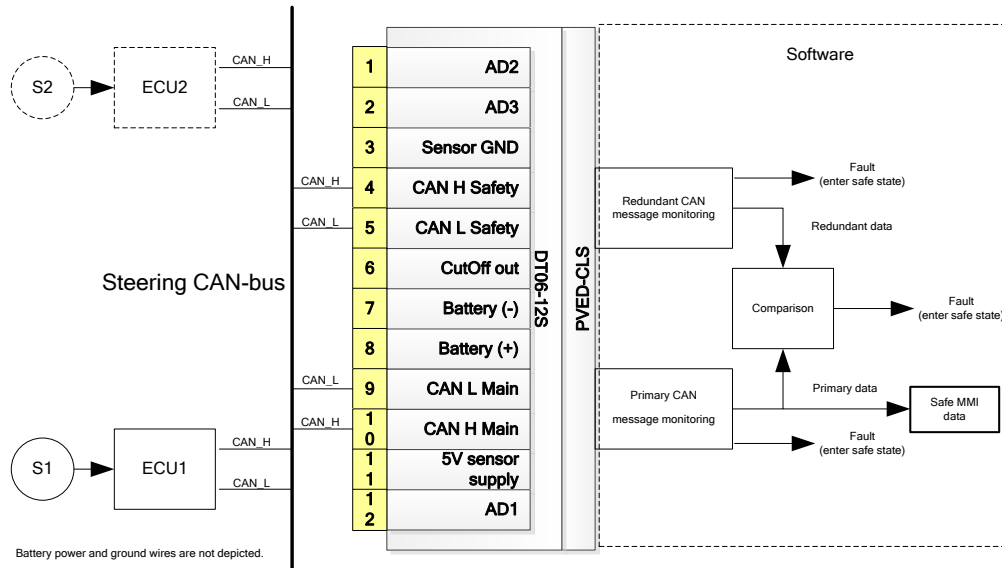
S2

ECU2

CAN_H

CAN_L

Steering CAN-bus

CAN_H

CAN_L

CAN_L

CAN_H

S1

ECU1

CAN_H

CAN_L

Battery power and ground wires are not depicted.

| | |
|---|---|
| 1 | AD2 |
| 2 | AD3 |
| 3 | Sensor GND |
| 4 | CAN H Safety |
| 5 | CAN L Safety |
| 6 | CutOff out |
| 7 | Battery (-) |
| 8 | Battery (+) |
| 9 | CAN L Main |
| 10 | CAN H Main |
| 11 | 5V sensor supply |
| 12 | AD1 |

DT06-12S

PVED-CLS

Software

Redundant CAN message monitoring

Fault (enter safe state)

Redundant data

Comparison

Fault (enter safe state)

Primary CAN message monitoring

Primary data

Safe MMI data

Fault (enter safe state)